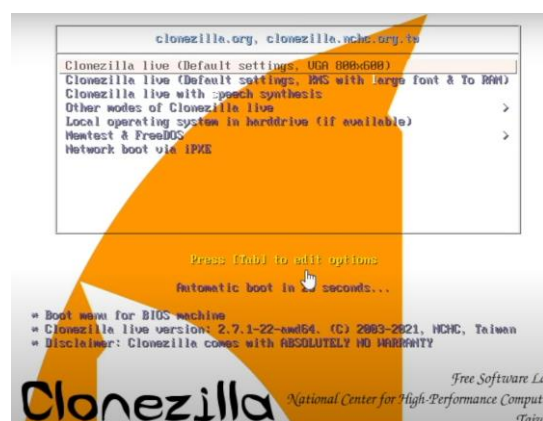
clonezilla.org, clonezilla.nchc.org.tw

Clonezilla live (Default settings, VGA 800x600)
Clonezilla live (Default settings, KMS with large font & To RAM)
Clonezilla live with speech synthesis
Other modes of Clonezilla live >
Local operating system in harddrive (if available)
Memtest & FreeDOS >
Network boot via iPXE

Press [Tab] to edit options

Automatic boot in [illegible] seconds...

* Boot menu for BIOS machine
* Clonezilla live version: 2.7.1-22-amd64. (C) 2003-2021, NCHC, Taiwan
* Disclaimer: Clonezilla comes with ABSOLUTELY NO WARRANTY

Clonezilla

Free Software La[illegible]
National Center for High-Performance Comput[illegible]
Taiw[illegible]